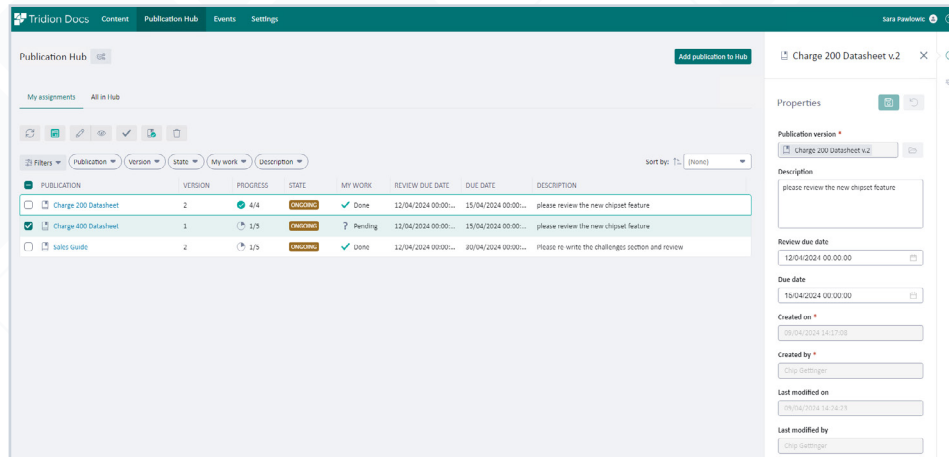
Tridion Docs Content Publication Hub Events Settings Sara Pawlowic

Publication Hub

Add publication to Hub

My assignments All in Hub

Filters Publication Version State My work Description

Sort by: (None)

| PUBLICATION | VERSION | PROGRESS | STATE | MY WORK | REVIEW DUE DATE | DUE DATE | DESCRIPTION |
|---|---|---|---|---|---|---|---|
| Charge 200 Datasheet | 2 | 4/4 | ONGOING | Done | 12/04/2024 00:00:... | 15/04/2024 00:00:... | please review the new chipset feature |
| Charge 400 Datasheet | 1 | 1/5 | ONGOING | ? Pending | 12/04/2024 00:00:... | 15/04/2024 00:00:... | please review the new chipset feature |
| Sales Guide | 2 | 1/5 | ONGOING | Done | 19/04/2024 00:00:... | 30/04/2024 00:00:... | Please re write the challenges section and review |

Charge 200 Datasheet v.2

Properties

Publication version *
Charge 200 Datasheet v.2

Description
please review the new chipset feature

Review due date
12/04/2024 00:00:00

Due date
15/04/2024 00:00:00

Created on *
09/04/2024 14:17:08

Created by *
Chip Gettinger

Last modified on
09/04/2024 14:26:29

Last modified by
Chip Gettinger